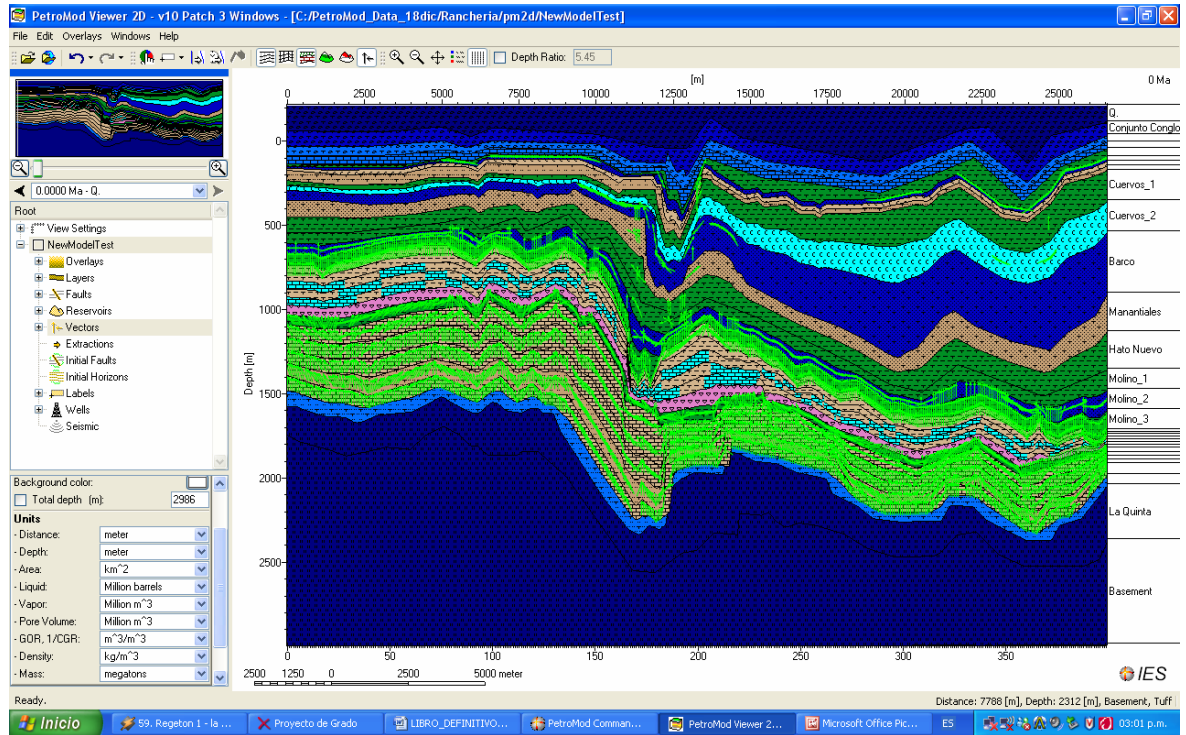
PetroMod Viewer 2D - v10 Patch 3 Windows - [C:/PetroMod_Data_18dic/Rancheria/pm2d/NewModelTest]

File Edit Overlays Windows Help

Depth Ratio: 5.45

0.0000 Ma - Q.

Root
View Settings
NewModelTest
Overlays
Layers
Faults
Reservoirs
Vectors
Extractions
Initial Faults
Initial Horizons
Labels
Wells
Seismic

Background color:
Total depth [m]: 2986
Units

| | |
|---|---|
| - Distance: | meter |
| - Depth: | meter |
| - Area: | km^2 |
| - Liquid: | Million barrels |
| - Vapor: | Million m^3 |
| - Pore Volume: | Million m^3 |
| - GOR, 1/CGR: | m^3/m^3 |
| - Density: | kg/m^3 |
| - Mass: | megatons |

[m]
0 2500 5000 7500 10000 12500 15000 17500 20000 22500 25000

0 Ma

Depth [m]
0 500 1000 1500 2000 2500

Q.
Conjunto Conglo
Cuervos_1
Cuervos_2
Barco
Manantiales
Hato Nuevo
Molino_1
Molino_2
Molino_3
La Quinta
Basement

0 50 100 150 200 250 300 350

2500 1250 0 2500 5000 meter

IES

Ready.

Distance: 7788 [m], Depth: 2312 [m], Basement, Tuff

Inicio
59. Regeton 1 - la ...
Proyecto de Grado
LIBRO_DEFINITIVO...
PetroMod Comman...
PetroMod Viewer 2...
Microsoft Office Pic...
ES
03:01 p.m.